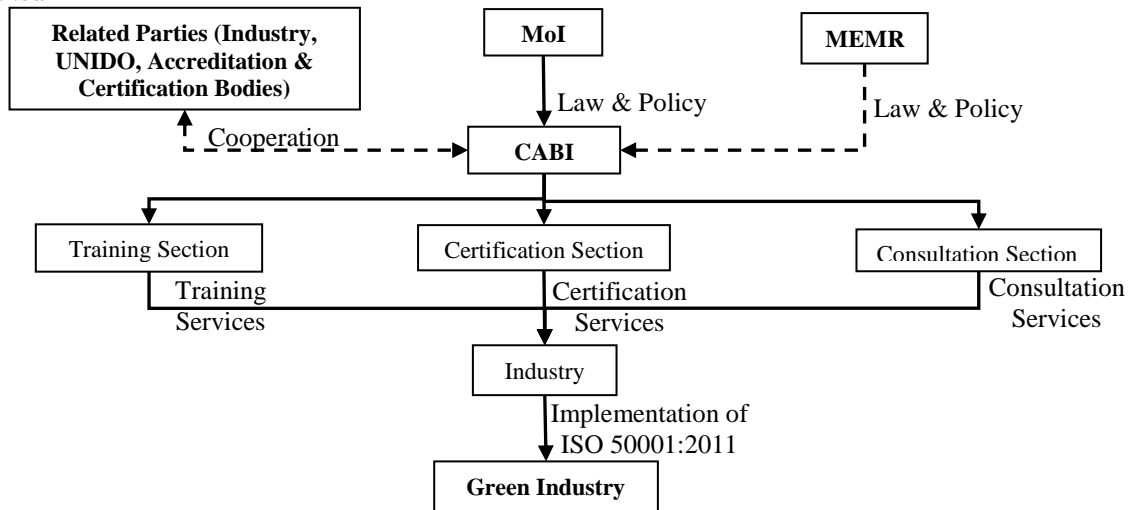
Related Parties (Industry, UNIDO, Accreditation & Certification Bodies)

MoI

MEMR

Law & Policy

Law & Policy

Cooperation

CABI

Training Section

Certification Section

Consultation Section

Training Services

Certification Services

Consultation Services

Industry

Implementation of ISO 50001:2011

Green Industry